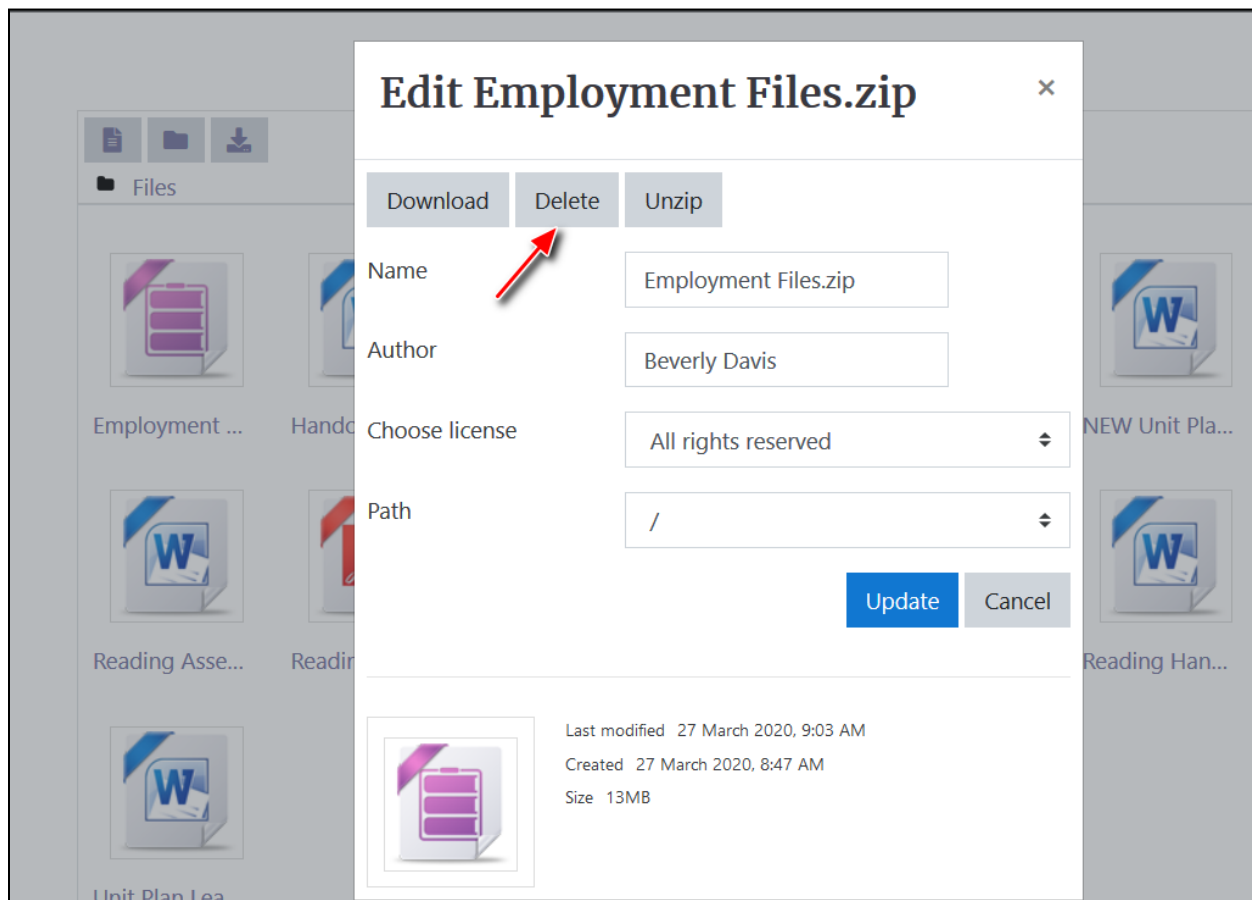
Files

Employment ...

Hando

NEW Unit Pla...

Reading Asse...

Readir

Reading Han...

Unit Plan Lea

Edit Employment Files.zip

×

Download

Delete

Unzip

Name

Employment Files.zip

Author

Beverly Davis

Choose license

All rights reserved

Path

/

Update

Cancel

Last modified 27 March 2020, 9:03 AM

Created 27 March 2020, 8:47 AM

Size 13MB